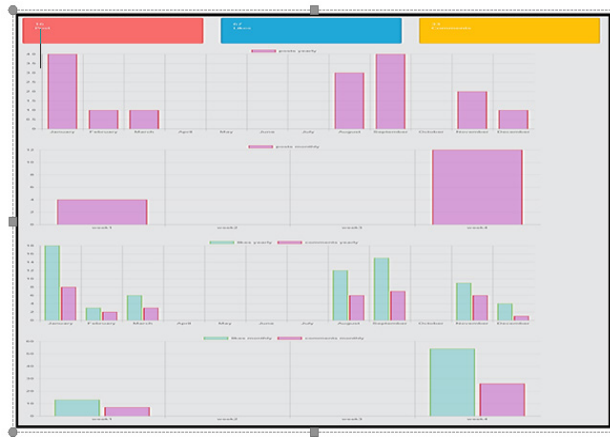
16
Post

67
Likes

24
Comments

posts yearly

January February March April May June July August September October November December

posts monthly

week1 week2 week3 week4

likes yearly comments yearly

January February March April May June July August September October November December

likes monthly comments monthly

week1 week2 week3 week4